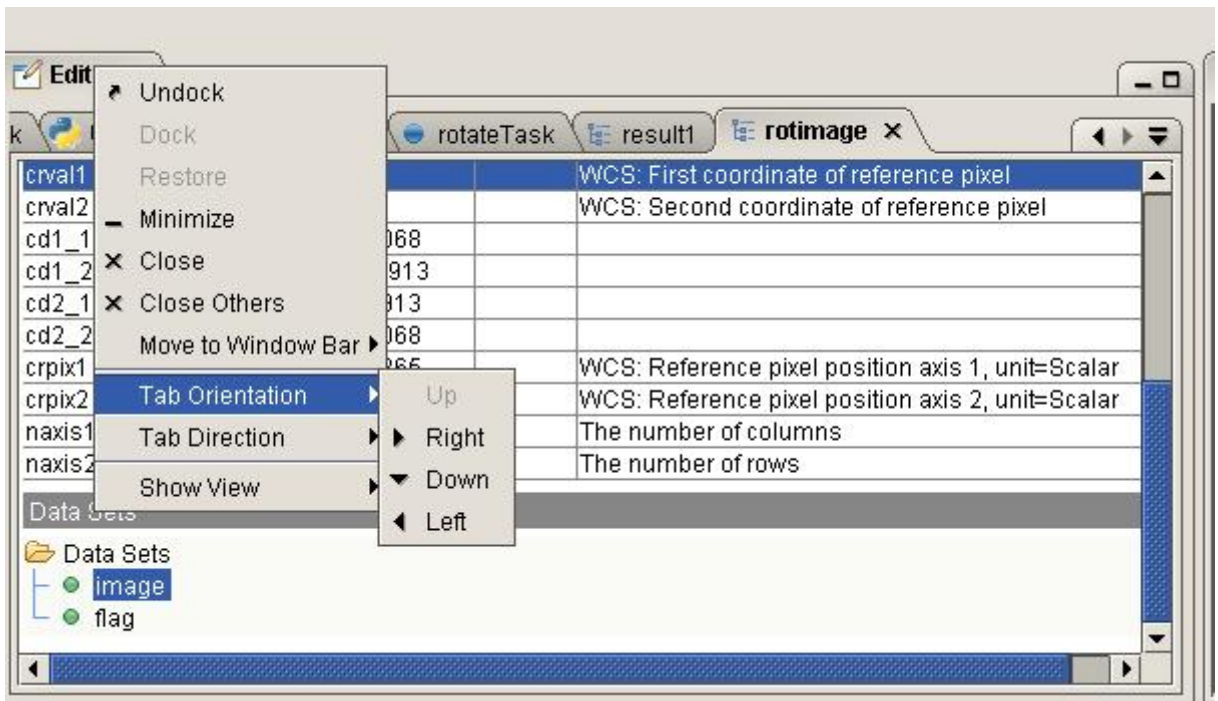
Edit

Undock
Dock
Restore
Minimize
Close
Close Others
Move to Window Bar
Tab Orientation
Tab Direction
Show View

Up
Right
Down
Left

k | rotateTask | result1 | rotimage ×

| crval1 | | | WCS: First coordinate of reference pixel |
|---|---|---|---|
| crval2 | | | WCS: Second coordinate of reference pixel |
| cd1_1 | 068 | | |
| cd1_2 | 913 | | |
| cd2_1 | 913 | | |
| cd2_2 | 068 | | |
| crpix1 | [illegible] | | WCS: Reference pixel position axis 1, unit=Scalar |
| crpix2 | | | WCS: Reference pixel position axis 2, unit=Scalar |
| naxis1 | | | The number of columns |
| naxis2 | | | The number of rows |

Data Sets
Data Sets
image
flag